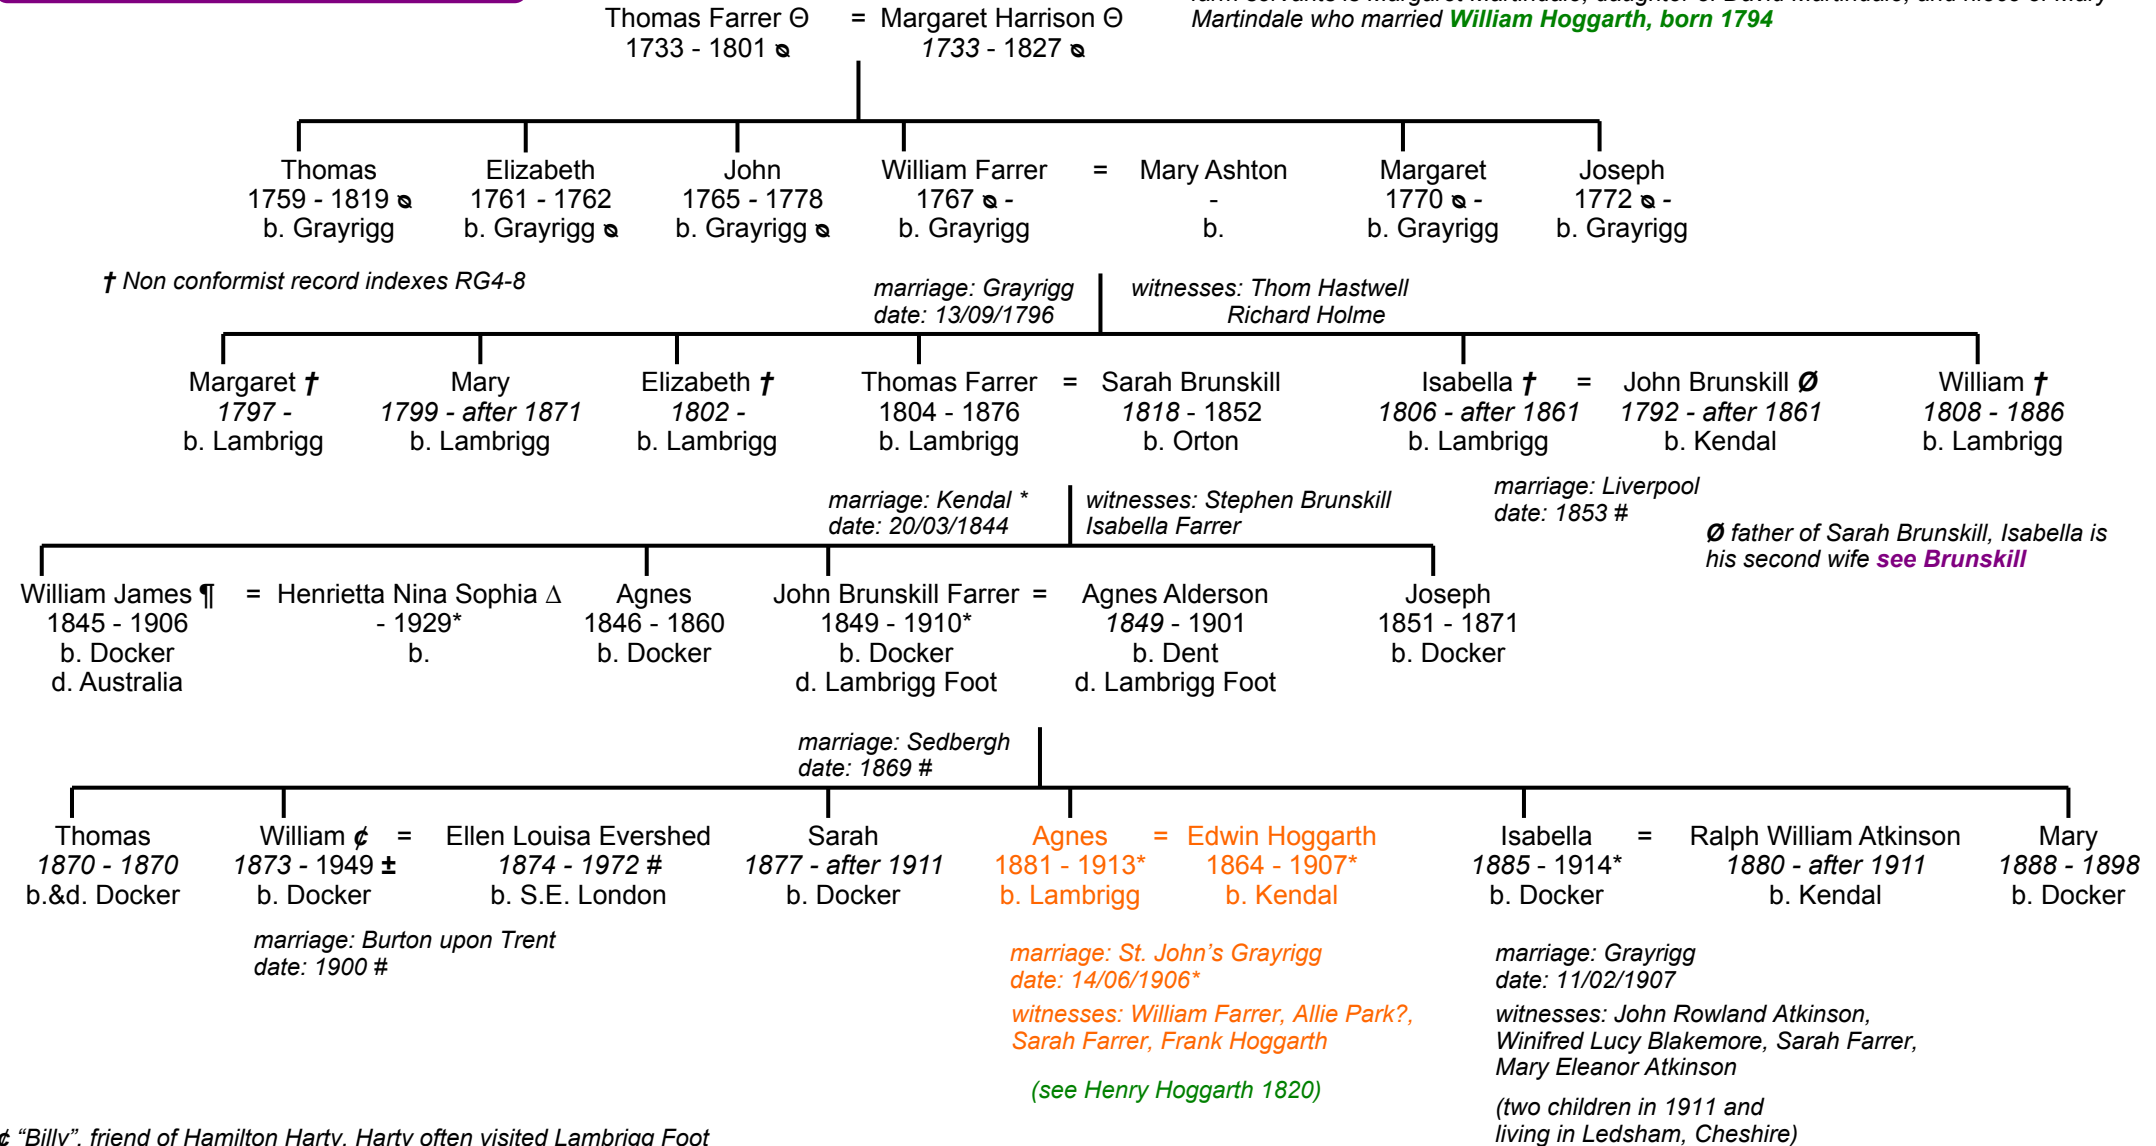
Thomas Farrer Θ = Margaret Harrison Θ
1733 - 1801 ␥ 1733 - 1827 ␥

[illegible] Martindale who married William Hoggarth, born 1794

Thomas
1759 - 1819 ␥
b. Grayrigg

Elizabeth
1761 - 1762
b. Grayrigg ␥

John
1765 - 1778
b. Grayrigg ␥

William Farrer = Mary Ashton
1767 ␥ - -
b. Grayrigg b.

Margaret
1770 ␥ -
b. Grayrigg

Joseph
1772 ␥ -
b. Grayrigg

† Non conformist record indexes RG4-8

marriage: Grayrigg
date: 13/09/1796

witnesses: Thom Hastwell
Richard Holme

Margaret †
1797 -
b. Lambrigg

Mary
1799 - after 1871
b. Lambrigg

Elizabeth †
1802 -
b. Lambrigg

Thomas Farrer = Sarah Brunskill
1804 - 1876 1818 - 1852
b. Lambrigg b. Orton

Isabella † = John Brunskill Ø
1806 - after 1861 1792 - after 1861
b. Lambrigg b. Kendal

William †
1808 - 1886
b. Lambrigg

marriage: Kendal *
date: 20/03/1844

witnesses: Stephen Brunskill
Isabella Farrer

marriage: Liverpool
date: 1853 #

Ø father of Sarah Brunskill, Isabella is his second wife see Brunskill

William James ¶ = Henrietta Nina Sophia ∆
1845 - 1906 - 1929*
b. Docker b.
d. Australia

Agnes
1846 - 1860
b. Docker

John Brunskill Farrer = Agnes Alderson
1849 - 1910* 1849 - 1901
b. Docker b. Dent
d. Lambrigg Foot d. Lambrigg Foot

Joseph
1851 - 1871
b. Docker

marriage: Sedbergh
date: 1869 #

Thomas
1870 - 1870
b.&d. Docker

William ¢ = Ellen Louisa Evershed
1873 - 1949 ± 1874 - 1972 #
b. Docker b. S.E. London

Sarah
1877 - after 1911
b. Docker

Agnes = Edwin Hoggarth
1881 - 1913* 1864 - 1907*
b. Lambrigg b. Kendal

Isabella = Ralph William Atkinson
1885 - 1914* 1880 - after 1911
b. Docker b. Kendal

Mary
1888 - 1898
b. Docker

marriage: Burton upon Trent
date: 1900 #

marriage: St. John's Grayrigg
date: 14/06/1906*

witnesses: William Farrer, Allie Park?, Sarah Farrer, Frank Hoggarth

(see Henry Hoggarth 1820)

marriage: Grayrigg
date: 11/02/1907

witnesses: John Rowland Atkinson, Winifred Lucy Blakemore, Sarah Farrer, Mary Eleanor Atkinson

(two children in 1911 and living in Ledsham, Cheshire)

¢ "Billy", friend of Hamilton Harty, Harty often visited Lambrigg Foot